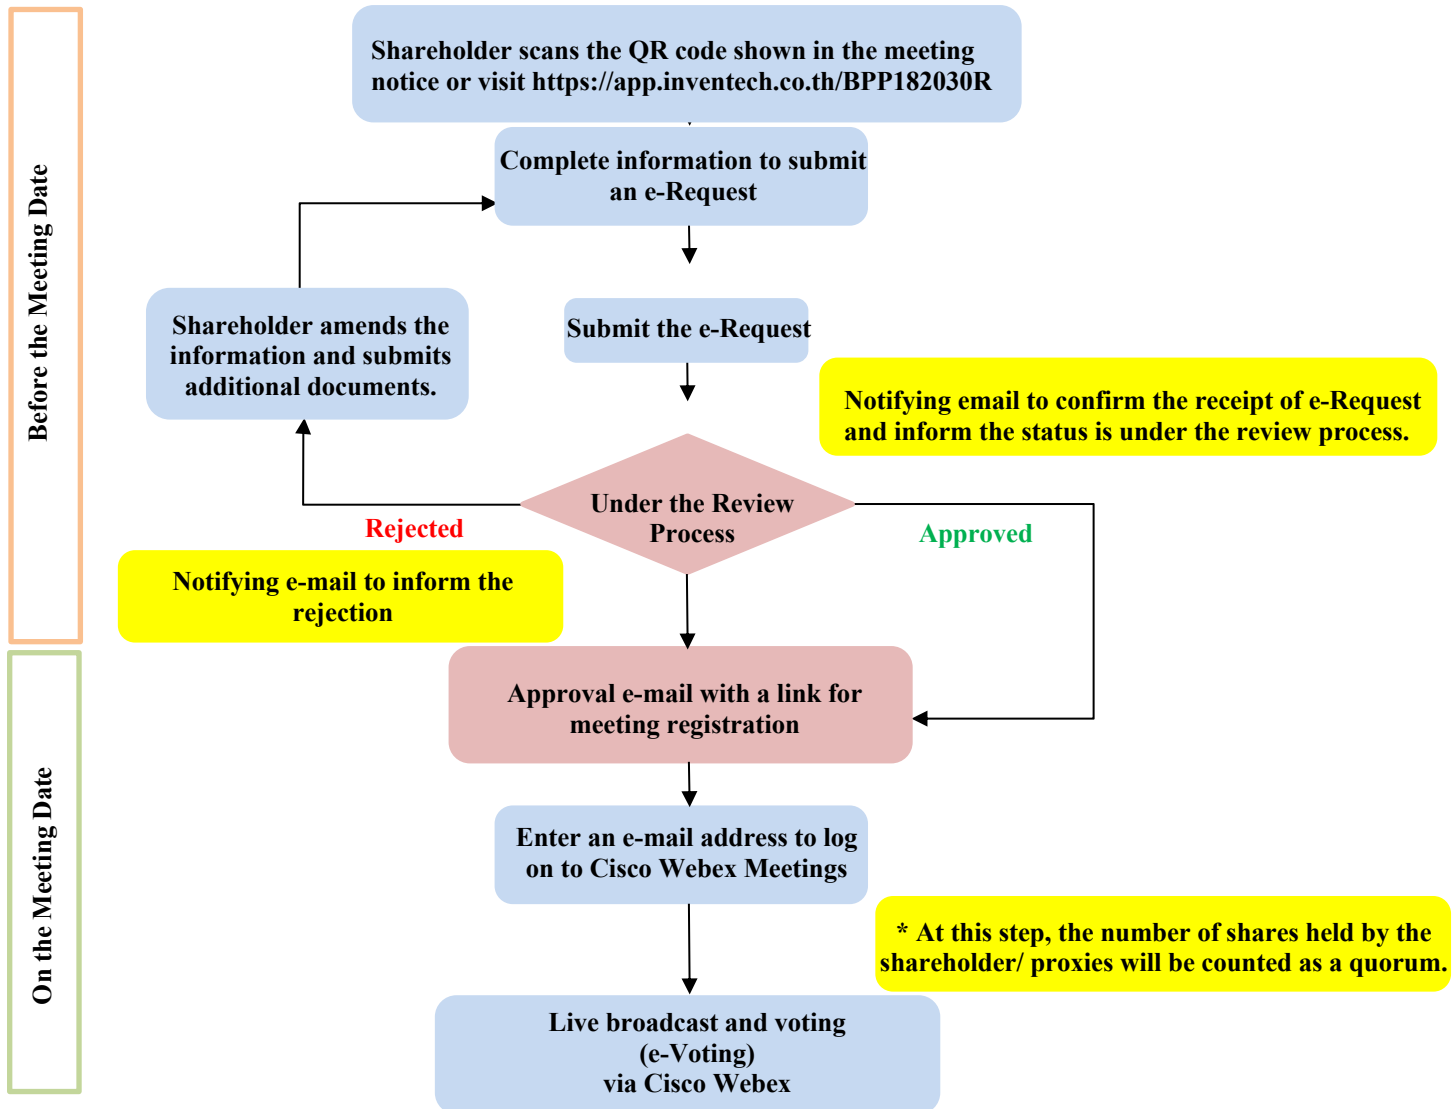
Before the Meeting Date

Shareholder scans the QR code shown in the meeting notice or visit https://app.inventech.co.th/BPP182030R

Complete information to submit an e-Request

Submit the e-Request

Shareholder amends the information and submits additional documents.

Notifying email to confirm the receipt of e-Request and inform the status is under the review process.

Under the Review Process

Rejected

Approved

Notifying e-mail to inform the rejection

On the Meeting Date

Approval e-mail with a link for meeting registration

Enter an e-mail address to log on to Cisco Webex Meetings

* At this step, the number of shares held by the shareholder/ proxies will be counted as a quorum.

Live broadcast and voting (e-Voting) via Cisco Webex